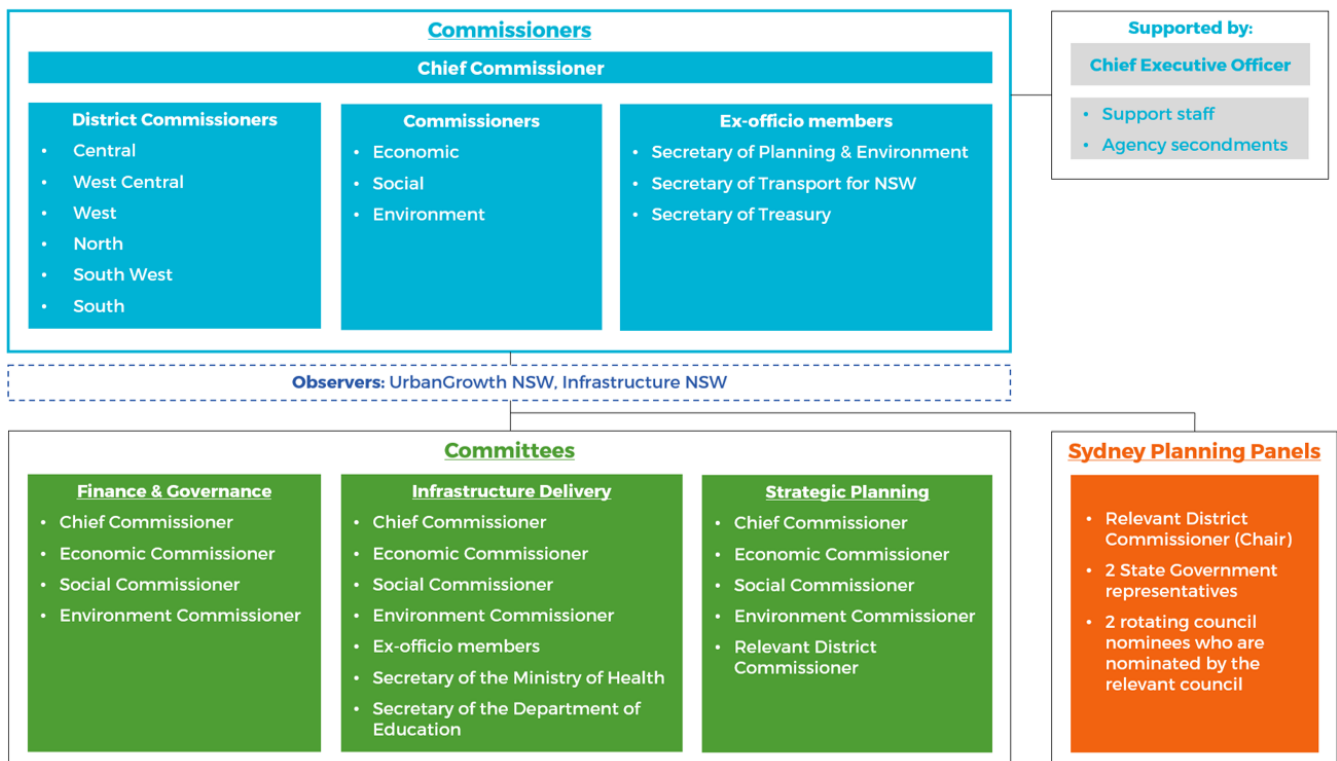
Commissioners

Chief Commissioner

District Commissioners
- Central
- West Central
- West
- North
- South West
- South

Commissioners
- Economic
- Social
- Environment

Ex-officio members
- Secretary of Planning & Environment
- Secretary of Transport for NSW
- Secretary of Treasury

Supported by:

Chief Executive Officer

- Support staff
- Agency secondments

Observers: UrbanGrowth NSW, Infrastructure NSW

Committees

Finance & Governance
- Chief Commissioner
- Economic Commissioner
- Social Commissioner
- Environment Commissioner

Infrastructure Delivery
- Chief Commissioner
- Economic Commissioner
- Social Commissioner
- Environment Commissioner
- Ex-officio members
- Secretary of the Ministry of Health
- Secretary of the Department of Education

Strategic Planning
- Chief Commissioner
- Economic Commissioner
- Social Commissioner
- Environment Commissioner
- Relevant District Commissioner

Sydney Planning Panels
- Relevant District Commissioner (Chair)
- 2 State Government representatives
- 2 rotating council nominees who are nominated by the relevant council